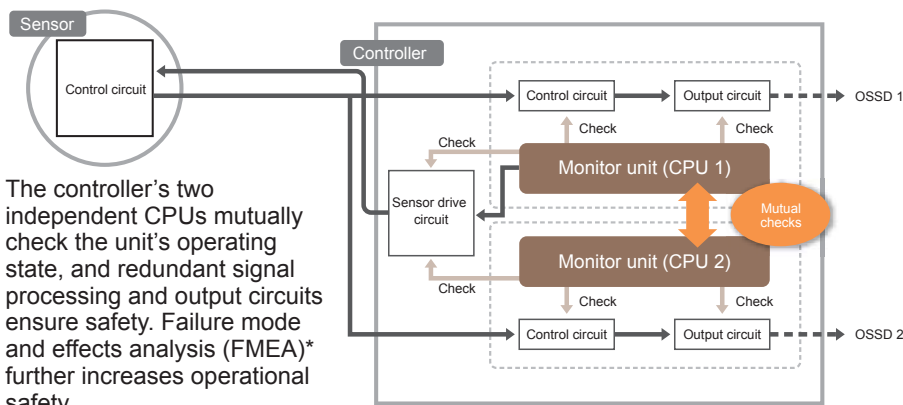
Sensor

Control circuit

Controller

Control circuit

Output circuit

OSSD 1

Check

Check

Check

Monitor unit (CPU 1)

Sensor drive circuit

Mutual checks

Monitor unit (CPU 2)

Check

Check

Check

Control circuit

Output circuit

OSSD 2

The controller's two independent CPUs mutually check the unit's operating state, and redundant signal processing and output circuits ensure safety. Failure mode and effects analysis (FMEA)* further increases operational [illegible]